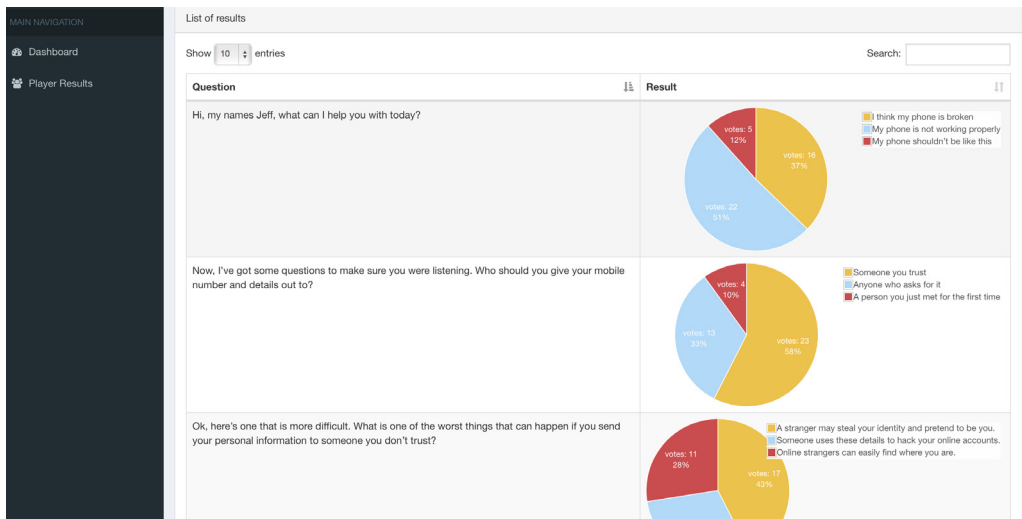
MAIN NAVIGATION

Dashboard

Player Results

List of results

Show 10 entries

Search:

| Question | Result |
|---|---|
| Hi, my names Jeff, what can I help you with today? | votes: 5 12% votes: 16 37% votes: 22 51% I think my phone is broken My phone is not working properly My phone shouldn't be like this |
| Now, I've got some questions to make sure you were listening. Who should you give your mobile number and details out to? | votes: 4 10% votes: 13 33% votes: 23 58% Someone you trust Anyone who asks for it A person you just met for the first time |
| Ok, here's one that is more difficult. What is one of the worst things that can happen if you send your personal information to someone you don't trust? | votes: 11 28% votes: 17 43% A stranger may steal your identity and pretend to be you. Someone uses these details to hack your online accounts. Online strangers can easily find where you are. |